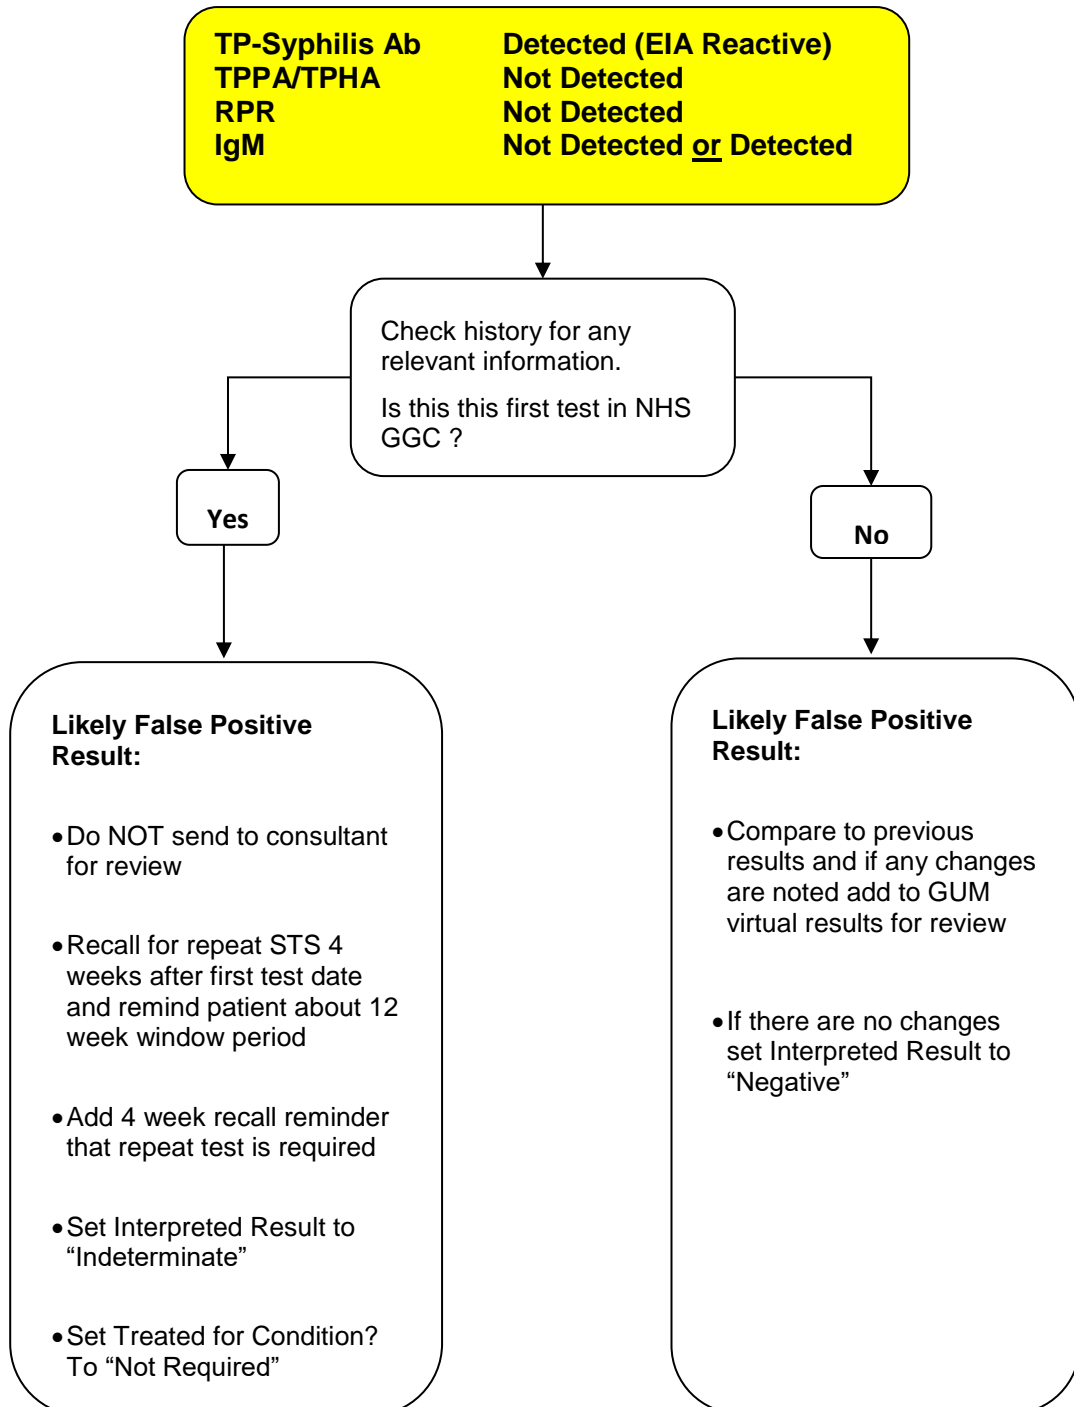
| | |
|---|---|
| TP-Syphilis Ab | Detected (EIA Reactive) |
| TPPA/TPHA | Not Detected |
| RPR | Not Detected |
| IgM | Not Detected or Detected |

Check history for any relevant information.

Is this this first test in NHS GGC ?

Yes

No

Likely False Positive Result:

• Do NOT send to consultant for review

• Recall for repeat STS 4 weeks after first test date and remind patient about 12 week window period

• Add 4 week recall reminder that repeat test is required

• Set Interpreted Result to “Indeterminate”

• Set Treated for Condition? To “Not Required”

Likely False Positive Result:

• Compare to previous results and if any changes are noted add to GUM virtual results for review

• If there are no changes set Interpreted Result to “Negative”